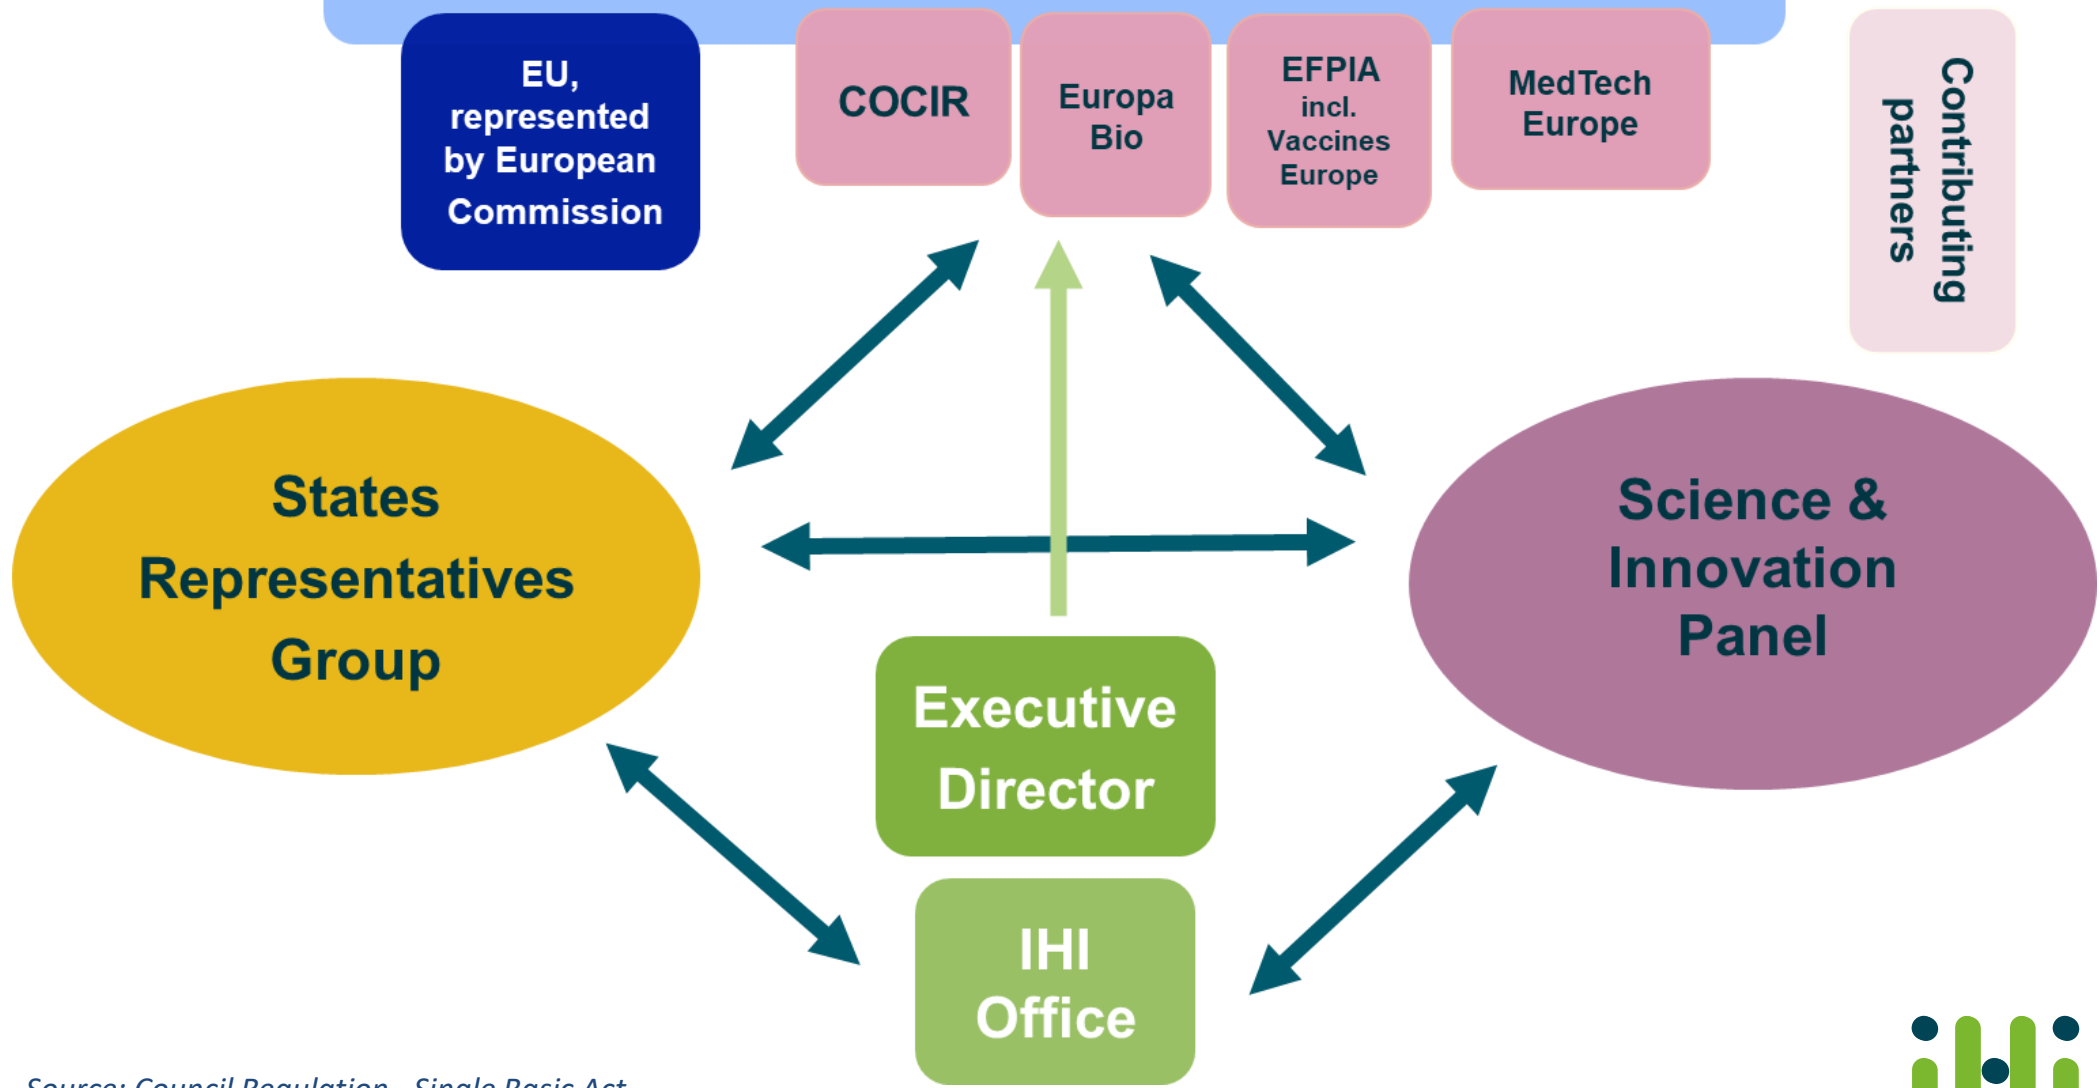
EU, represented by European Commission

COCIR

Europa Bio

EFPIA incl. Vaccines Europe

MedTech Europe

Contributing partners

States Representatives Group

Science & Innovation Panel

Executive Director

IHI Office

Source: Council Regulation - Single Basic Act